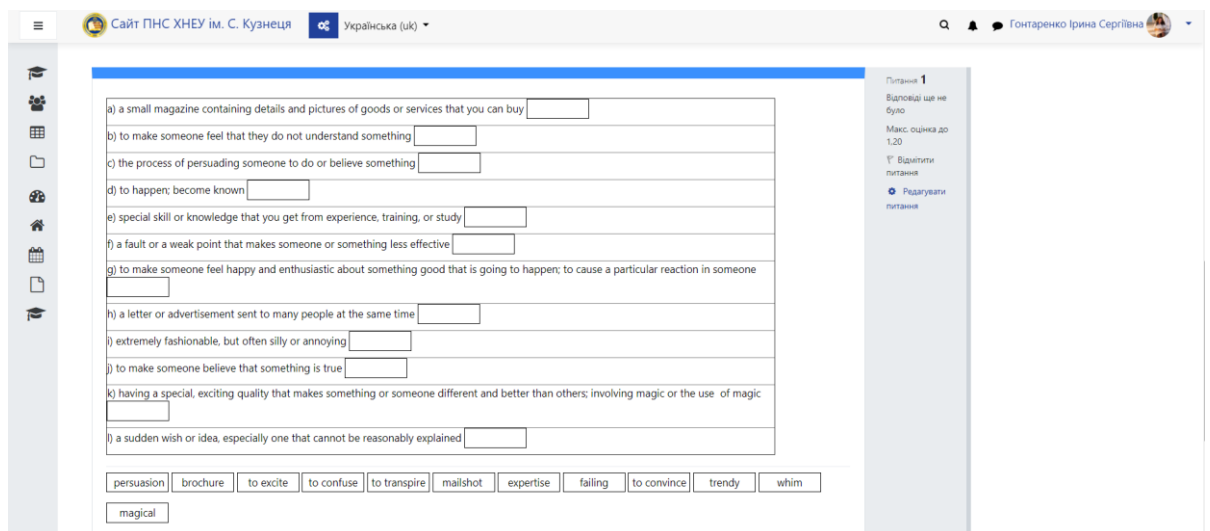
Сайт ПНС ХНЕУ ім. С. Кузнеця   Українська (uk)   Гонтаренко Ірина Сергіївна

Питання 1
Відповіді ще не було
Макс. оцінка до 1,20
Відмітити питання
Редагувати питання

| |
|---|
| a) a small magazine containing details and pictures of goods or services that you can buy |
| b) to make someone feel that they do not understand something |
| c) the process of persuading someone to do or believe something |
| d) to happen; become known |
| e) special skill or knowledge that you get from experience, training, or study |
| f) a fault or a weak point that makes someone or something less effective |
| g) to make someone feel happy and enthusiastic about something good that is going to happen; to cause a particular reaction in someone |
| h) a letter or advertisement sent to many people at the same time |
| i) extremely fashionable, but often silly or annoying |
| j) to make someone believe that something is true |
| k) having a special, exciting quality that makes something or someone different and better than others; involving magic or the use of magic |
| l) a sudden wish or idea, especially one that cannot be reasonably explained |

persuasion   brochure   to excite   to confuse   to transpire   mailshot   expertise   failing   to convince   trendy   whim   magical